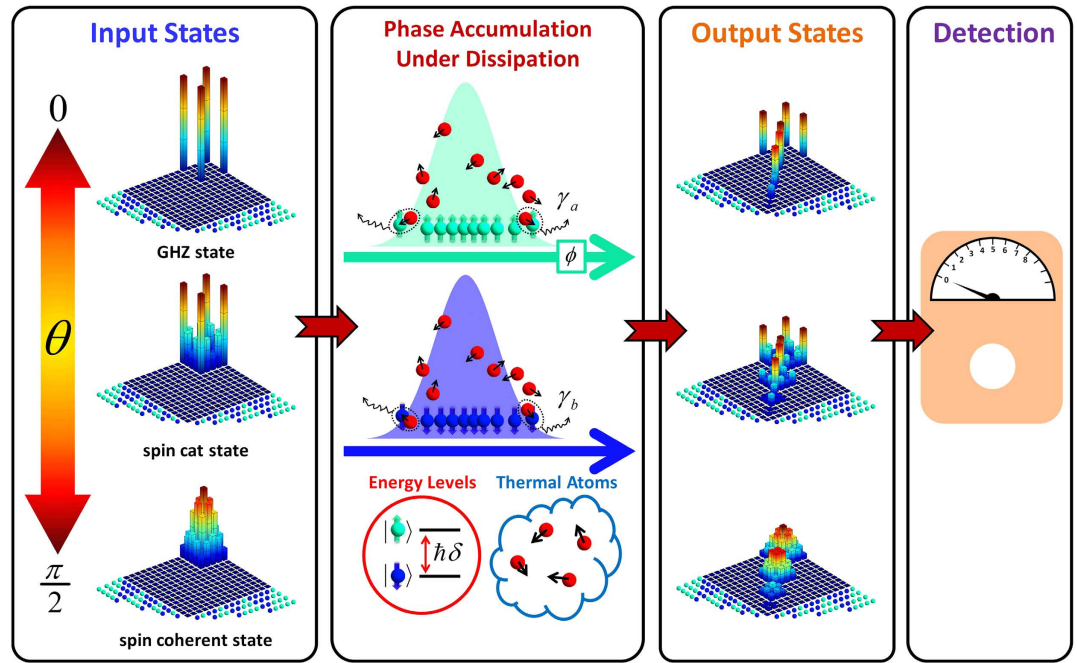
Input States

0

$\theta$

$\frac{\pi}{2}$

GHZ state

spin cat state

spin coherent state

Phase Accumulation Under Dissipation

$\gamma_a$

$\phi$

$\gamma_b$

Energy Levels

Thermal Atoms

$|\rangle$

$\hbar\delta$

$|\rangle$

Output States

Detection

0 1 2 3 4 5 6 7 8